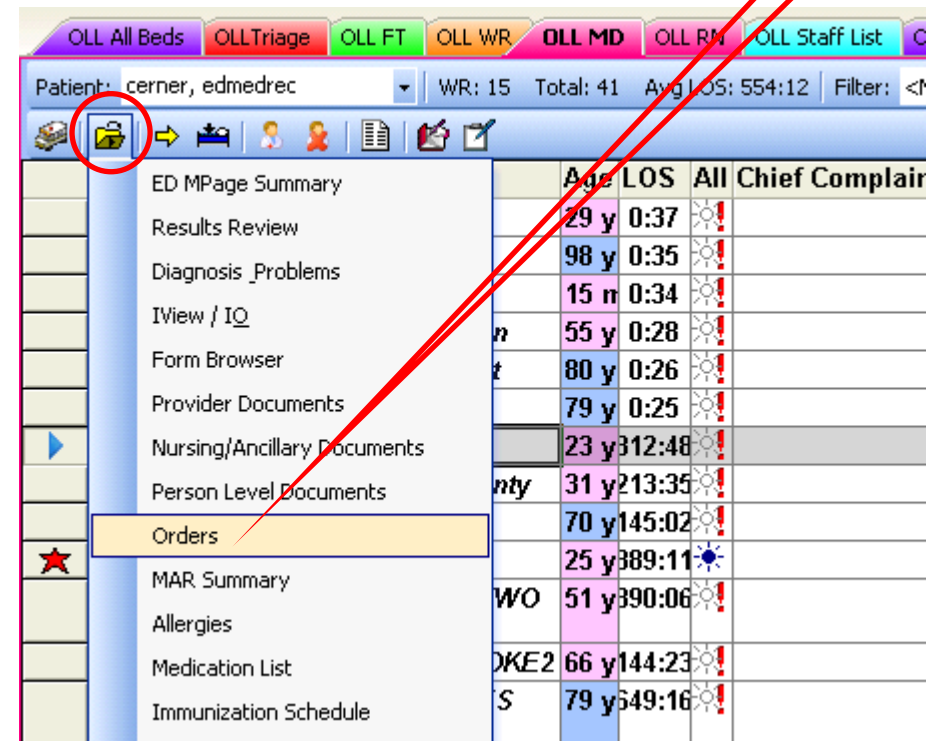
OLL All Beds | OLLTriage | OLL FT | OLL WR | OLL MD | OLL RN | OLL Staff List

Patient: cerner, edmedrec | WR: 15 | Total: 41 | Avg LOS: 554:12 | Filter: <M

ED MPage Summary
Results Review
Diagnosis_Problems
IView / IO
Form Browser
Provider Documents
Nursing/Ancillary Documents
Person Level Documents
Orders
MAR Summary
Allergies
Medication List
Immunization Schedule

| | Age | LOS | All | Chief Complain |
|---|---|---|---|---|
| | 29 y | 0:37 | | |
| | 98 y | 0:35 | | |
| | 15 m | 0:34 | | |
| n | 55 y | 0:28 | | |
| t | 80 y | 0:26 | | |
| | 79 y | 0:25 | | |
| | 23 y | 312:48 | | |
| nty | 31 y | 213:35 | | |
| | 70 y | 145:02 | | |
| | 25 y | 389:11 | | |
| WO | 51 y | 390:06 | | |
| OKE2 | 66 y | 144:23 | | |
| S | 79 y | 549:16 | | |